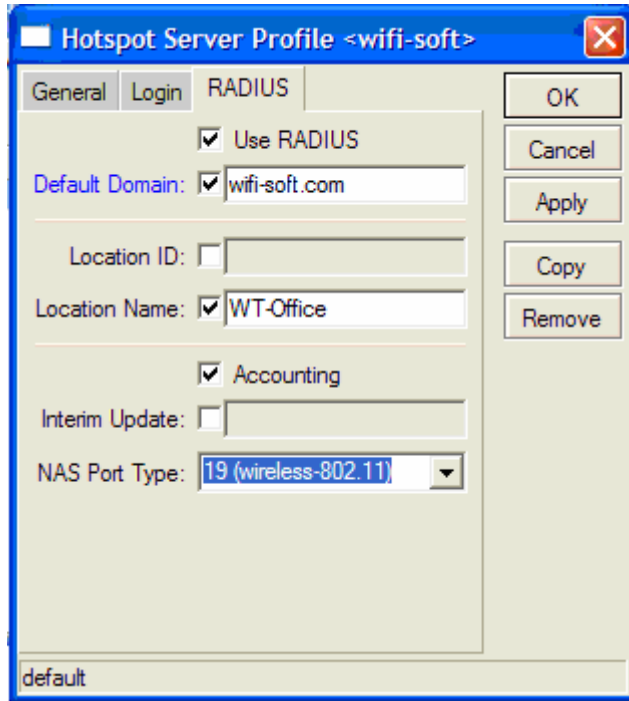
Hotspot Server Profile <wifi-soft>

General | Login | RADIUS

Use RADIUS

Default Domain: wifi-soft.com

Location ID:

Location Name: WT-Office

Accounting

Interim Update:

NAS Port Type: 19 (wireless-802.11)

OK

Cancel

Apply

Copy

Remove

default